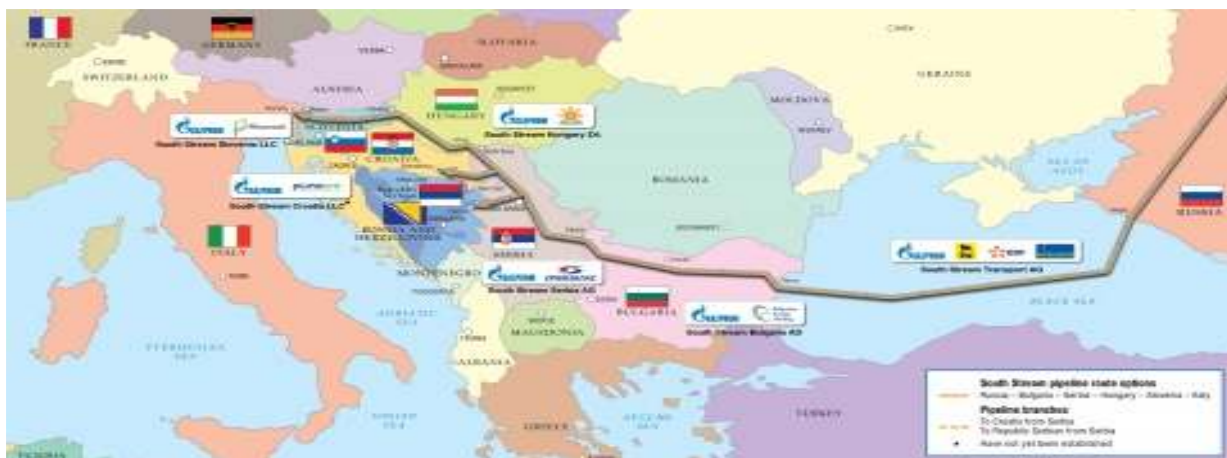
FRANCE

GERMANY

SWITZERLAND

AUSTRIA

SLOVAKIA

UKRAINE

MOLDOVA

HUNGARY

South Stream Hungary ZA

South Stream Slovenia LLC

CROATIA

ROMANIA

South Stream Croatia LLC

ITALY

BOSNIA AND HERZEGOVINA

SERBIA

RUSSIA

South Stream Transport AG

MONTENEGRO

South Stream Serbia AG

BLACK SEA

BULGARIA

MACEDONIA

South Stream Bulgaria AG

ADRIATIC SEA

TYRRHENIAN SEA

ALBANIA

GREECE

TURKEY

South Stream pipeline route options
Russia – Bulgaria – Serbia – Hungary – Slovenia – Italy

Pipeline branches
To Croatia from Serbia
To Republic Serbian from Serbia

Have not yet been established